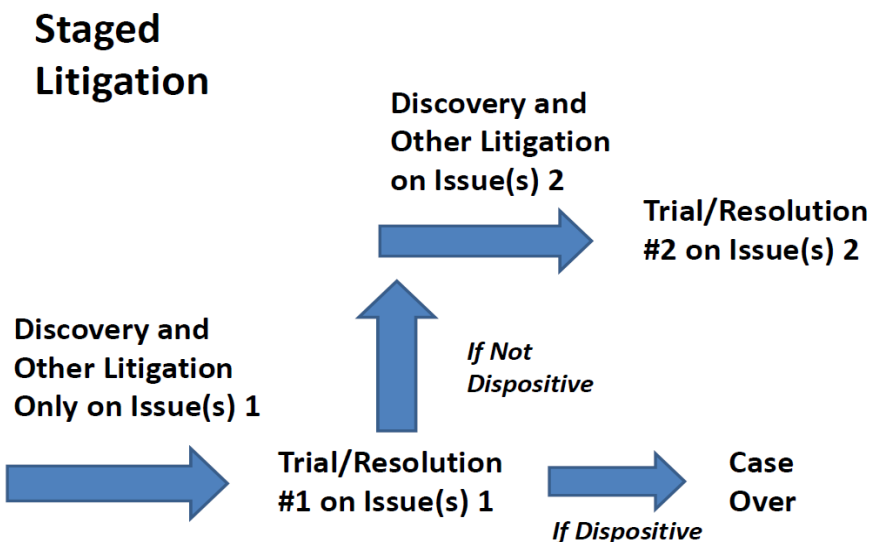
Staged Litigation

Discovery and Other Litigation on Issue(s) 2

Trial/Resolution #2 on Issue(s) 2

Discovery and Other Litigation Only on Issue(s) 1

If Not Dispositive

Trial/Resolution #1 on Issue(s) 1

Case Over

If Dispositive